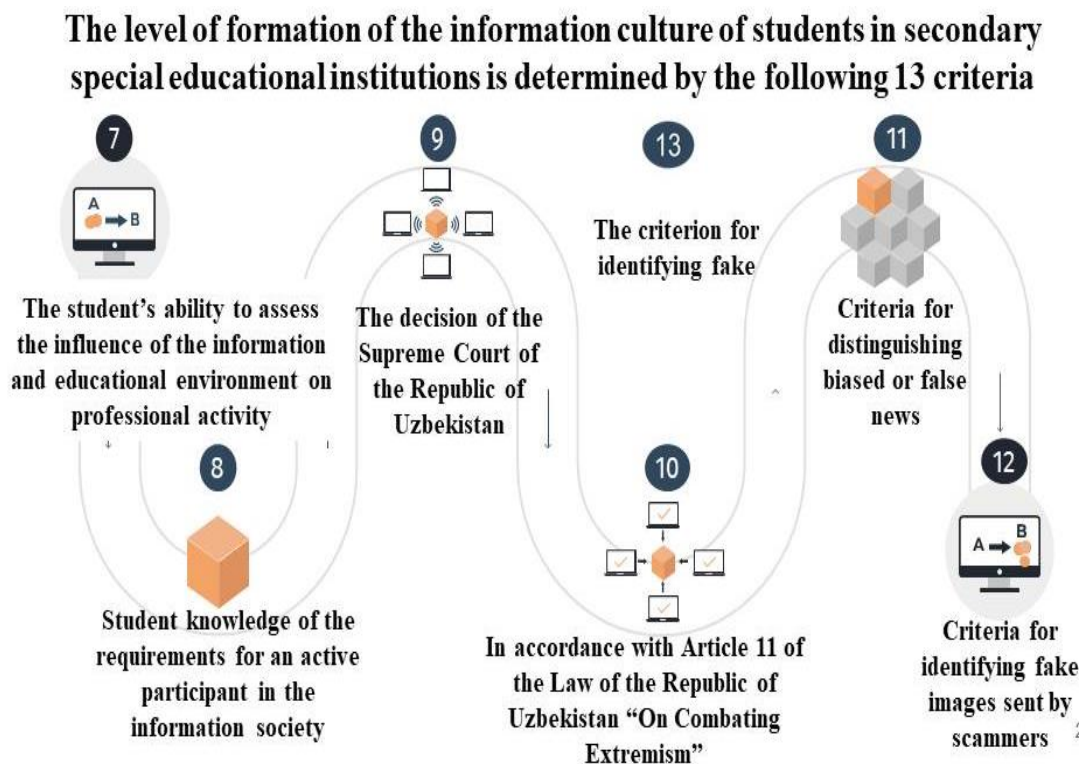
The level of formation of the information culture of students in secondary special educational institutions is determined by the following 13 criteria

7

A B

The student's ability to assess the influence of the information and educational environment on professional activity

8

Student knowledge of the requirements for an active participant in the information society

9

The decision of the Supreme Court of the Republic of Uzbekistan

13

The criterion for identifying fake

10

In accordance with Article 11 of the Law of the Republic of Uzbekistan "On Combating Extremism"

11

Criteria for distinguishing biased or false news

12

A B

Criteria for identifying fake images sent by scammers